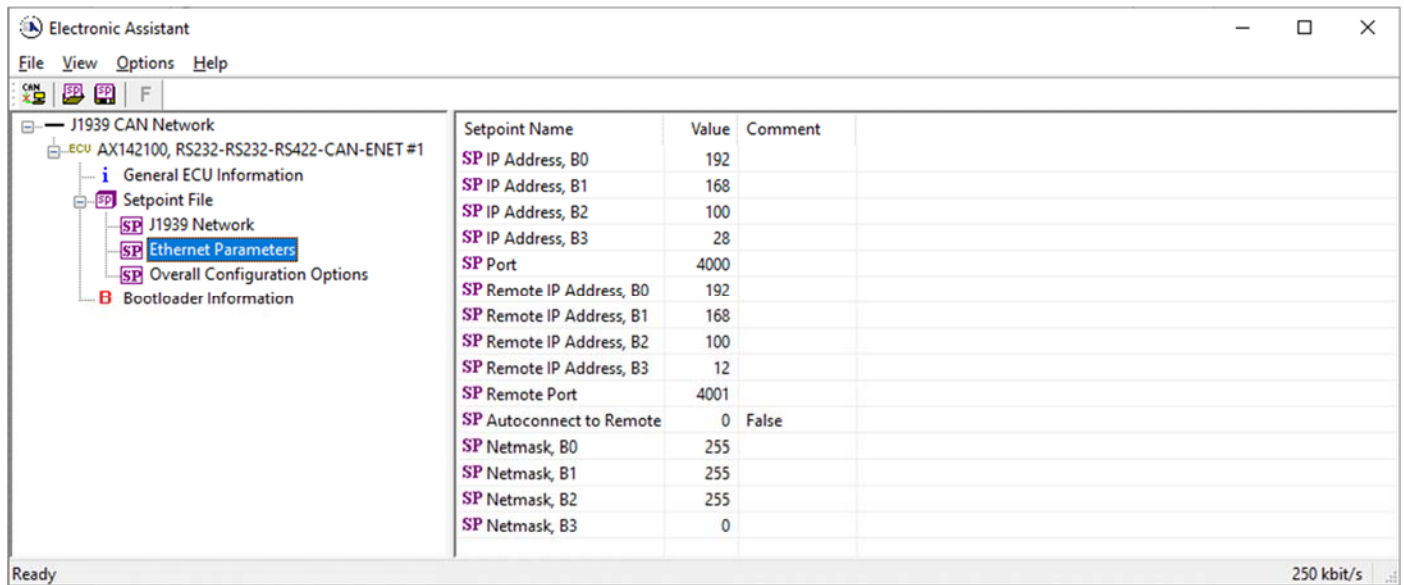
Electronic Assistant

File View Options Help

CAN SP SP F

J1939 CAN Network
ECU AX142100, RS232-RS232-RS422-CAN-ENET #1
i General ECU Information
SP Setpoint File
SP J1939 Network
SP Ethernet Parameters
SP Overall Configuration Options
B Bootloader Information

| Setpoint Name | Value | Comment |
|---|---|---|
| SP IP Address, B0 | 192 | |
| SP IP Address, B1 | 168 | |
| SP IP Address, B2 | 100 | |
| SP IP Address, B3 | 28 | |
| SP Port | 4000 | |
| SP Remote IP Address, B0 | 192 | |
| SP Remote IP Address, B1 | 168 | |
| SP Remote IP Address, B2 | 100 | |
| SP Remote IP Address, B3 | 12 | |
| SP Remote Port | 4001 | |
| SP Autoconnect to Remote | 0 | False |
| SP Netmask, B0 | 255 | |
| SP Netmask, B1 | 255 | |
| SP Netmask, B2 | 255 | |
| SP Netmask, B3 | 0 | |

Ready 250 kbit/s